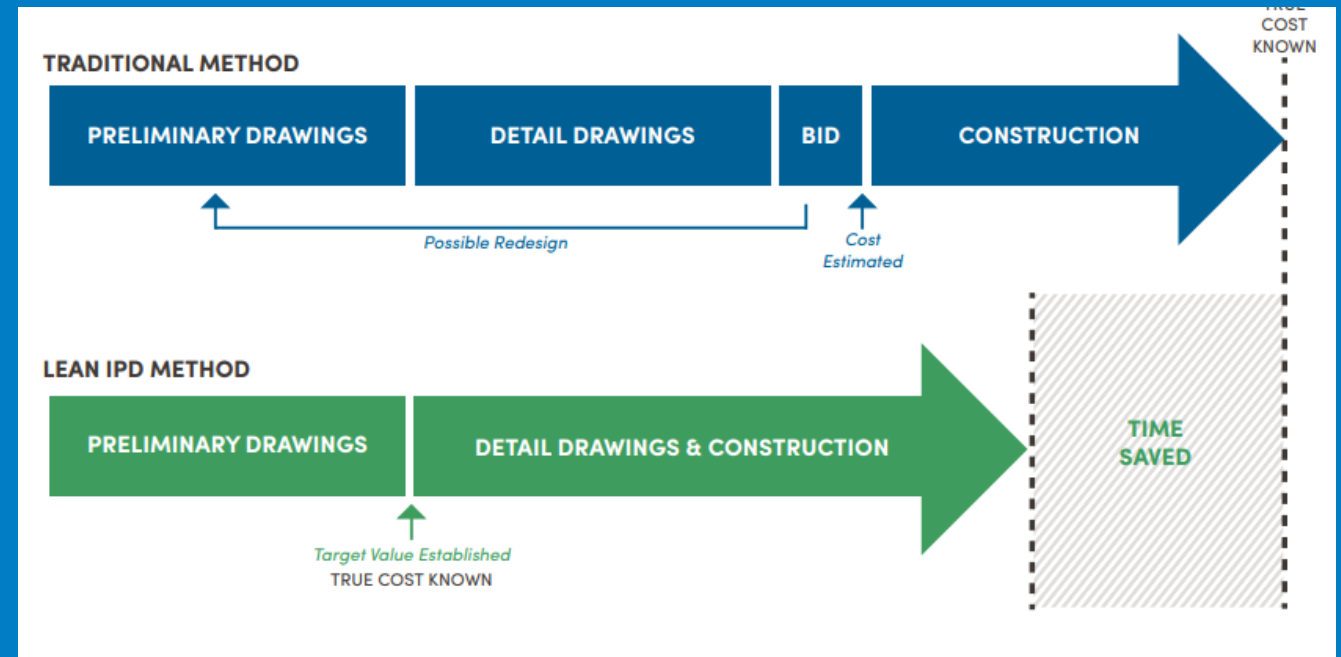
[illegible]
COST
KNOWN

TRADITIONAL METHOD

PRELIMINARY DRAWINGS

DETAIL DRAWINGS

BID

CONSTRUCTION

Possible Redesign

Cost Estimated

LEAN IPD METHOD

PRELIMINARY DRAWINGS

DETAIL DRAWINGS & CONSTRUCTION

TIME SAVED

Target Value Established
TRUE COST KNOWN